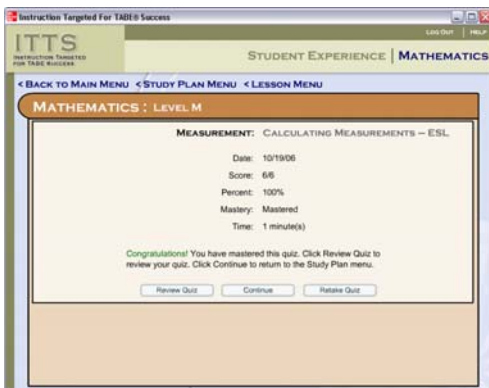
Instruction Targeted For TABE® Success

ITTS
INSTRUCTION TARGETED FOR TABE SUCCESS

LOG OUT | HELP

STUDENT EXPERIENCE | MATHEMATICS

< BACK TO MAIN MENU < STUDY PLAN MENU < LESSON MENU

MATHEMATICS : LEVEL M

MEASUREMENT: CALCULATING MEASUREMENTS – ESL

Date: 10/19/06
Score: 6/6
Percent: 100%
Mastery: Mastered
Time: 1 minute(s)

Congratulations! You have mastered this quiz. Click Review Quiz to review your quiz. Click Continue to return to the Study Plan menu.

Review Quiz | Continue | Retake Quiz